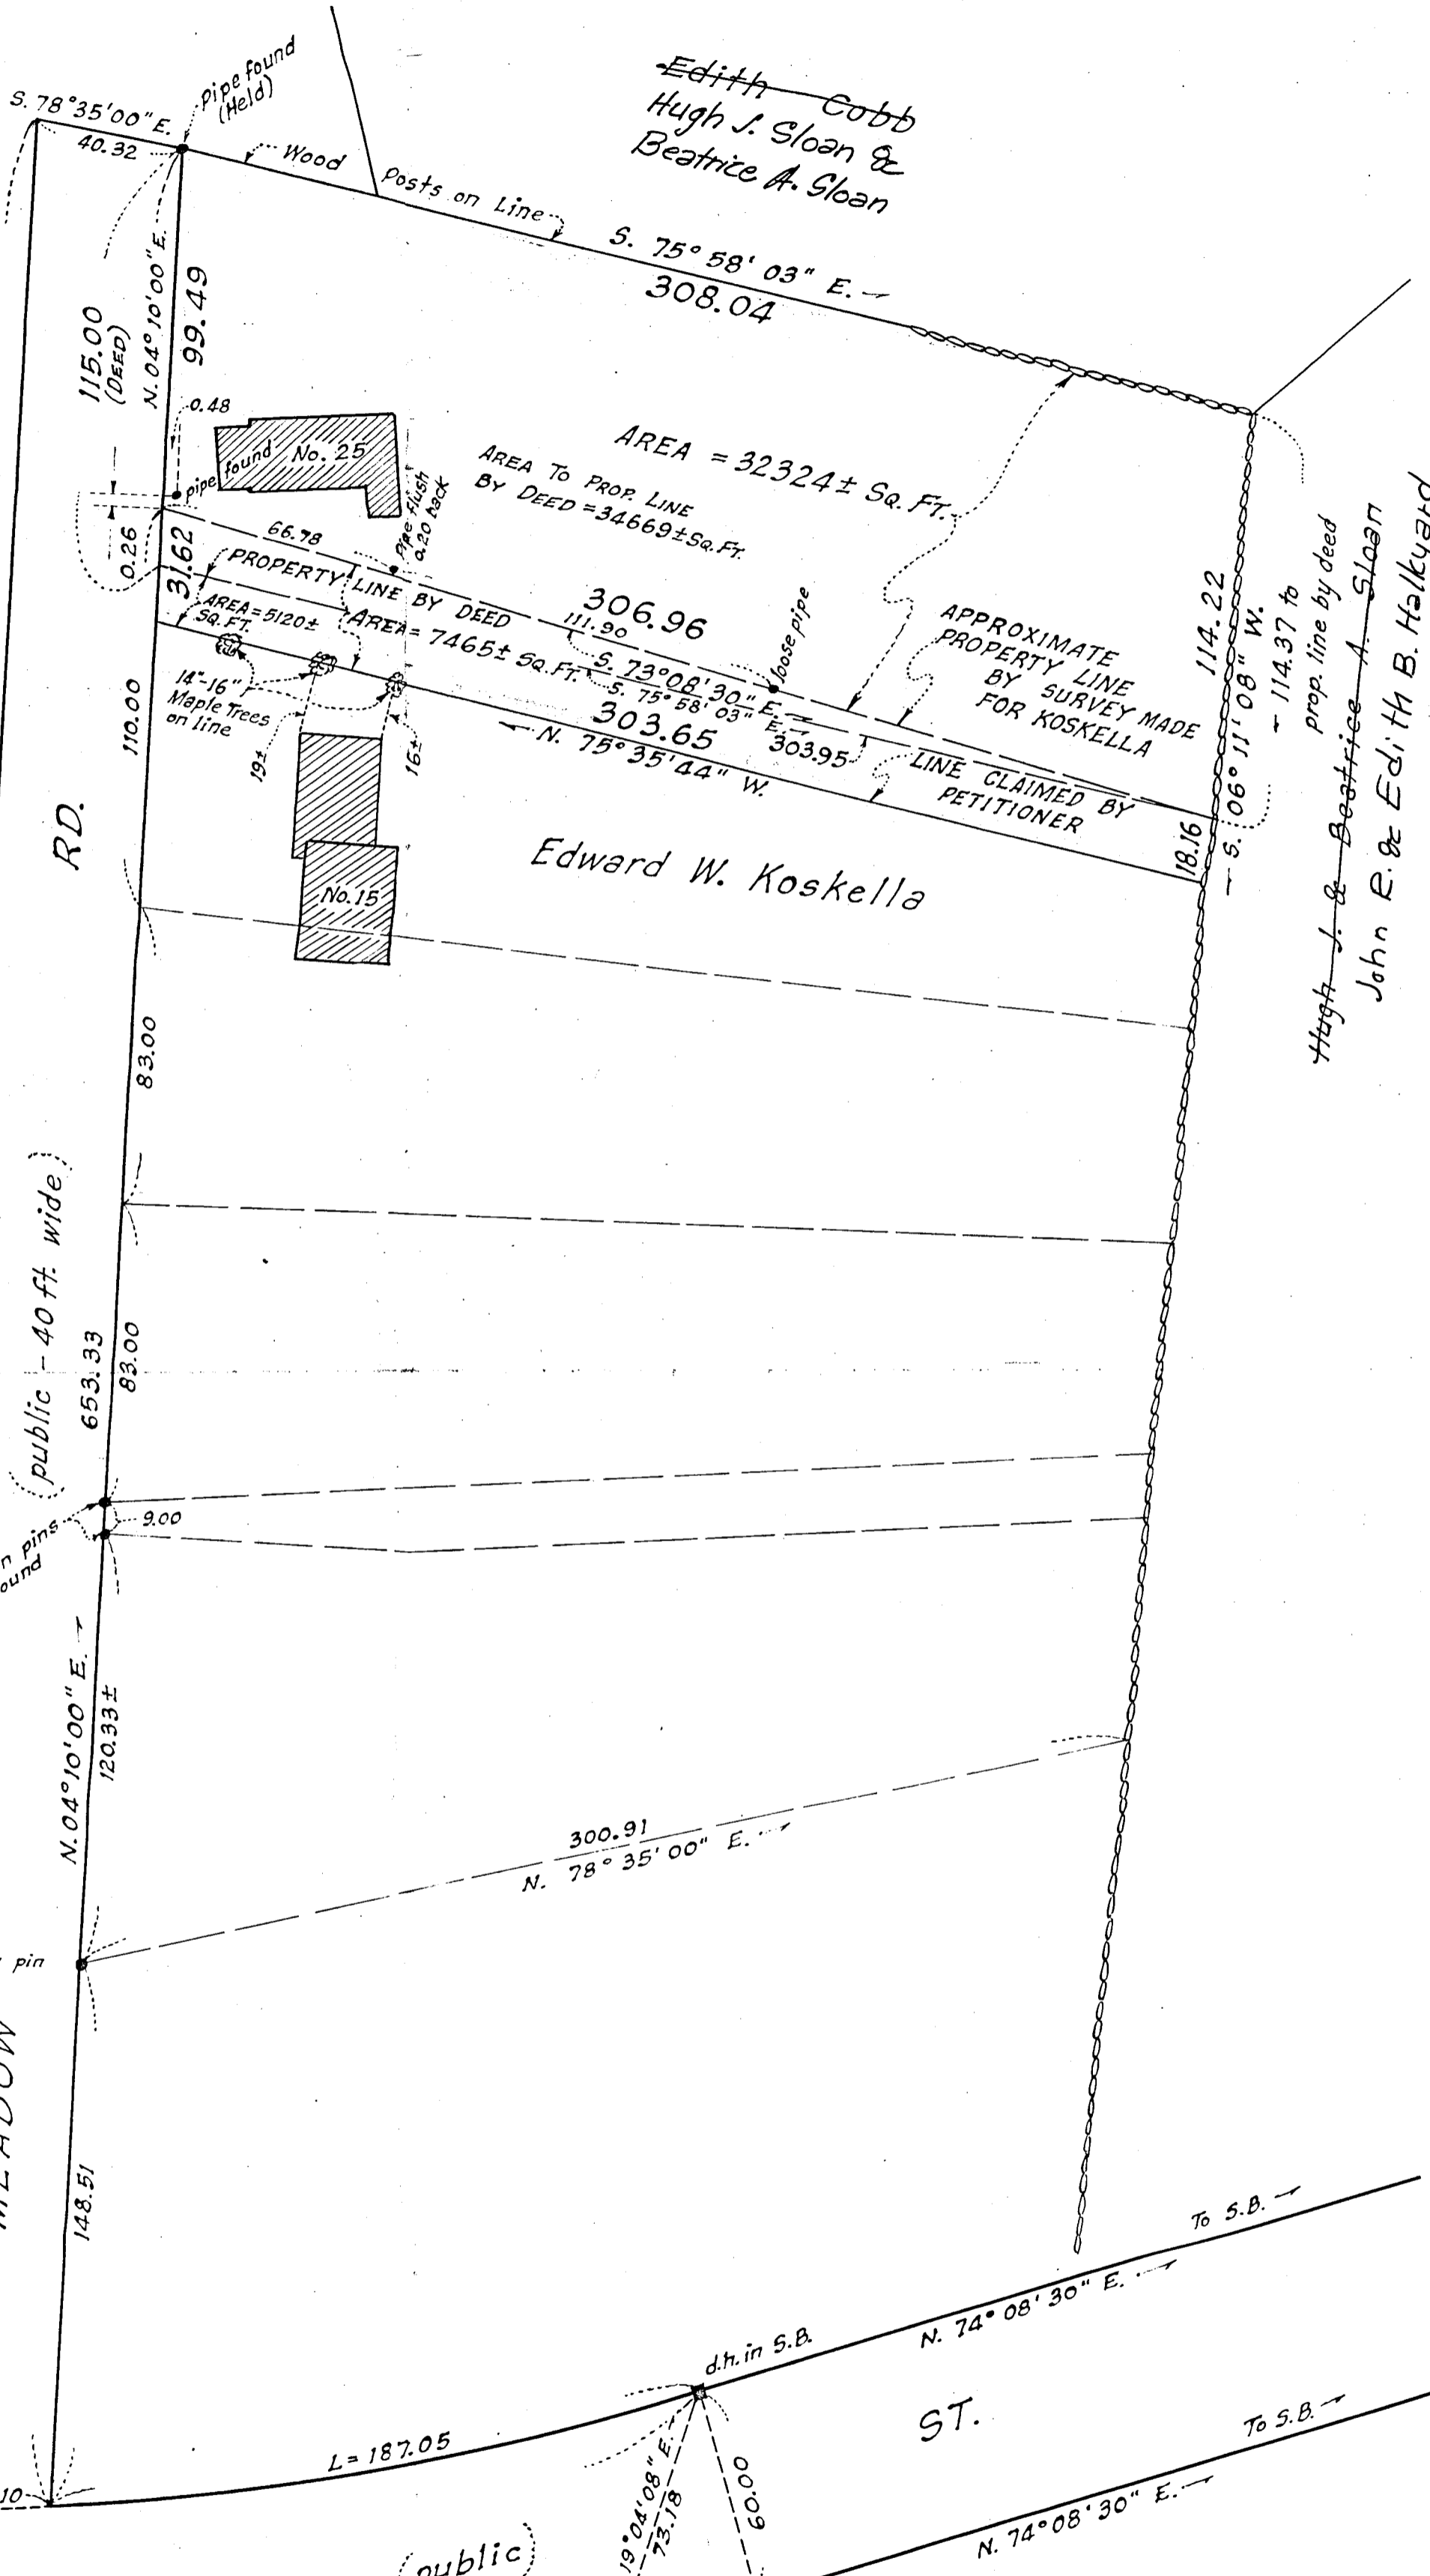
Edith Cobb
Hugh J. Sloan &
Beatrice A. Sloan

S. 78°35'00" E.
40.32
Pipe found (Held)
Wood
Posts on Line
S. 75° 58' 03" E.
308.04

115.00 (DEED)
N. 04°10'00" E.
99.49
0.48
pipe found
No. 25
AREA = 32324± SQ. FT.
AREA TO PROP. LINE BY DEED = 34669± SQ. FT.
Pipe flush 0.20 back
0.26
31.62
66.78
PROPERTY LINE BY DEED
306.96
111.90
loose pipe
AREA = 5120± SQ. FT.
AREA = 7465± SQ. FT.
S. 73°08'30" E.
S. 75°58'03" E.
303.65
303.95
N. 75°35'44" W.
14"-16" Maple Trees on line
19±
16±
APPROXIMATE PROPERTY LINE BY SURVEY MADE FOR KOSKELLA
LINE CLAIMED BY PETITIONER
114.22
S. 06°11'08" W.
114.37 to prop. line by deed
18.16
Hugh J. & Beatrice A. Sloan
John E. & Edith B. Halkyard
110.00
RD.
No. 15
Edward W. Koskella

83.00
(public - 40 ft. wide)
653.33
83.00
9.00
n pins found
N. 04°10'00" E.
120.33±
300.91
N. 78° 35' 00" E.
pin
MEADOW
148.51
To S.B.
N. 74° 08' 30" E.
d.h. in S.B.
ST.
To S.B.
L = 187.05
19°04'08" E.
73.18
60.00
N. 74°08'30" E.
10
(public